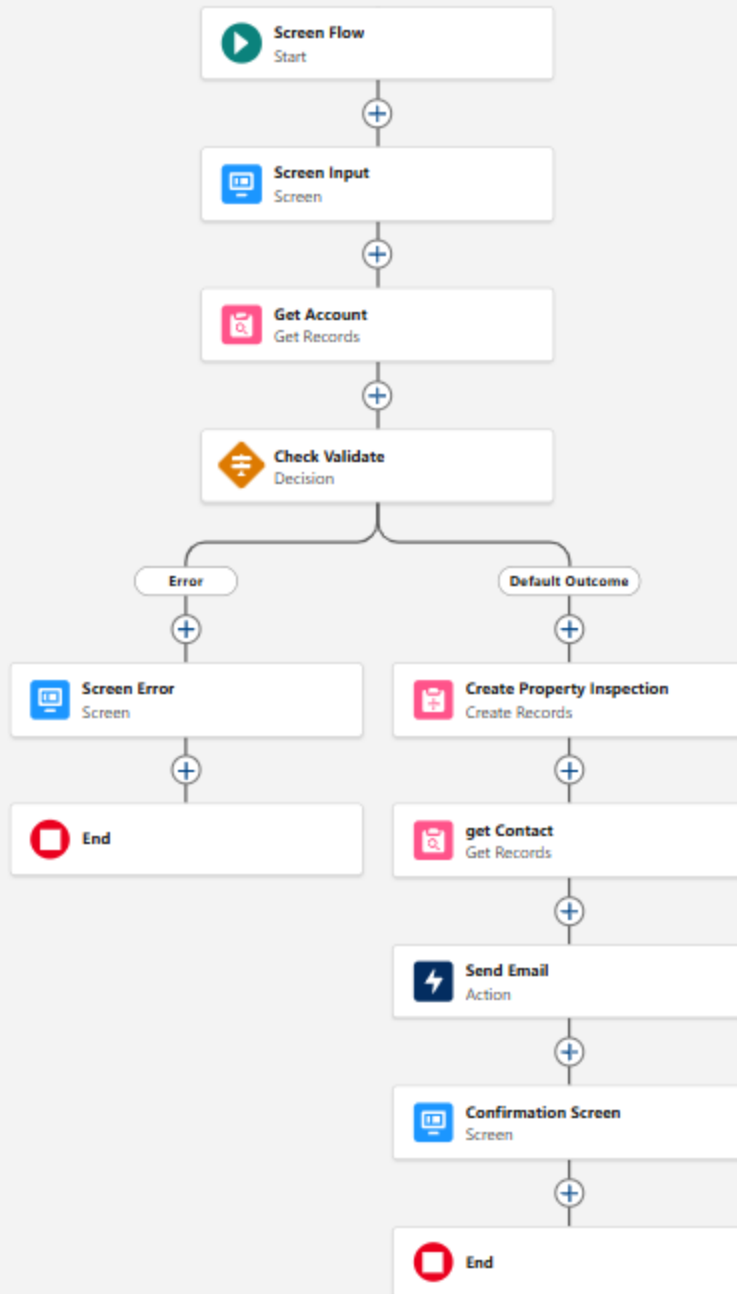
Screen Flow
Start

Screen Input
Screen

Get Account
Get Records

Check Validate
Decision

Error

Screen Error
Screen

End

Default Outcome

Create Property Inspection
Create Records

get Contact
Get Records

Send Email
Action

Confirmation Screen
Screen

End